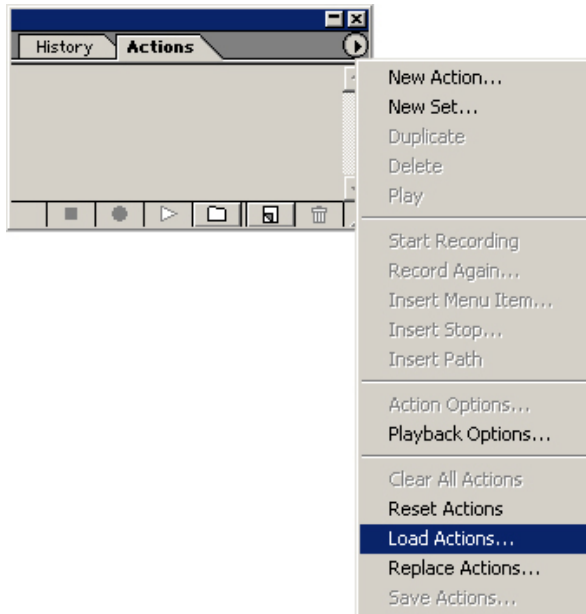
History Actions

New Action...
New Set...
Duplicate
Delete
Play

Start Recording
Record Again...
Insert Menu Item...
Insert Stop...
Insert Path

Action Options...
Playback Options...

Clear All Actions
Reset Actions
Load Actions...
Replace Actions...
Save Actions...